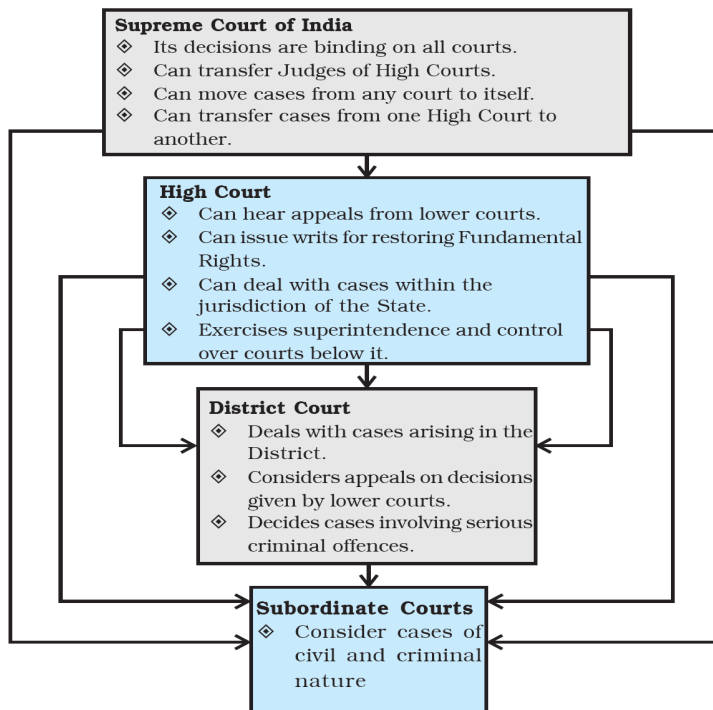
**Supreme Court of India**
- Its decisions are binding on all courts.
- Can transfer Judges of High Courts.
- Can move cases from any court to itself.
- Can transfer cases from one High Court to another.

**High Court**
- Can hear appeals from lower courts.
- Can issue writs for restoring Fundamental Rights.
- Can deal with cases within the jurisdiction of the State.
- Exercises superintendence and control over courts below it.

**District Court**
- Deals with cases arising in the District.
- Considers appeals on decisions given by lower courts.
- Decides cases involving serious criminal offences.

**Subordinate Courts**
- Consider cases of civil and criminal nature